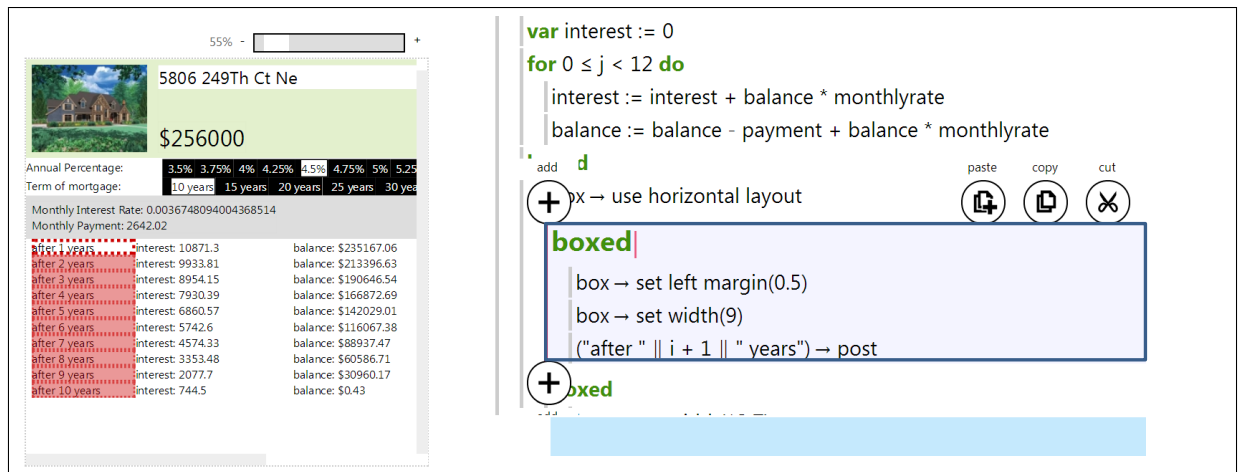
55% - +

5806 249Th Ct Ne

$256000

Annual Percentage: 3.5% 3.75% 4% 4.25% 4.5% 4.75% 5% 5.25

Term of mortgage: 10 years 15 years 20 years 25 years 30 ye

Monthly Interest Rate: 0.0036748094004368514
Monthly Payment: 2642.02

| | | |
|---|---|---|
| after 1 years | interest: 10871.3 | balance: $235167.06 |
| after 2 years | interest: 9933.81 | balance: $213396.63 |
| after 3 years | interest: 8954.15 | balance: $190646.54 |
| after 4 years | interest: 7930.39 | balance: $166872.69 |
| after 5 years | interest: 6860.57 | balance: $142029.01 |
| after 6 years | interest: 5742.6 | balance: $116067.38 |
| after 7 years | interest: 4574.33 | balance: $88937.47 |
| after 8 years | interest: 3353.48 | balance: $60586.71 |
| after 9 years | interest: 2077.7 | balance: $30960.17 |
| after 10 years | interest: 744.5 | balance: $0.43 |

var interest := 0
for 0 ≤ j < 12 do
interest := interest + balance * monthlyrate
balance := balance - payment + balance * monthlyrate
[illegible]d

add paste copy cut

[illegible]ox → use horizontal layout
boxed
box → set left margin(0.5)
box → set width(9)
("after " || i + 1 || " years") → post
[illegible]oxed
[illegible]